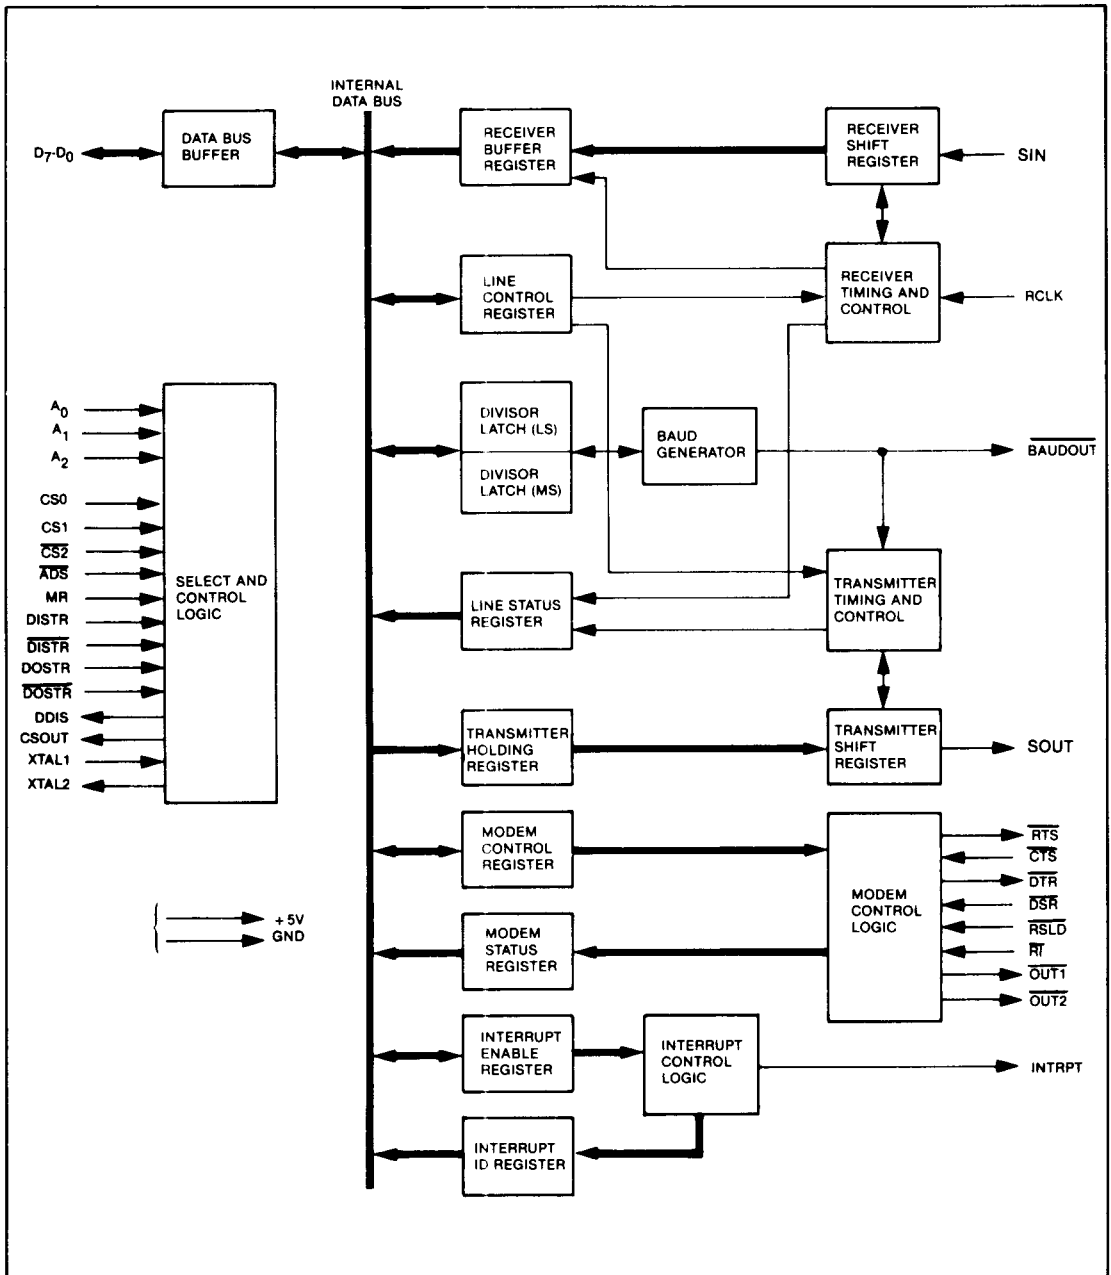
INTERNAL DATA BUS

$D_7$-$D_0$

DATA BUS BUFFER

RECEIVER BUFFER REGISTER

RECEIVER SHIFT REGISTER

SIN

LINE CONTROL REGISTER

RECEIVER TIMING AND CONTROL

RCLK

$A_0$
$A_1$
$A_2$
CS0
CS1
$\overline{CS2}$
$\overline{ADS}$
MR
DISTR
$\overline{DISTR}$
DOSTR
$\overline{DOSTR}$
DDIS
CSOUT
XTAL1
XTAL2

SELECT AND CONTROL LOGIC

DIVISOR LATCH (LS)

DIVISOR LATCH (MS)

BAUD GENERATOR

$\overline{BAUDOUT}$

LINE STATUS REGISTER

TRANSMITTER TIMING AND CONTROL

TRANSMITTER HOLDING REGISTER

TRANSMITTER SHIFT REGISTER

SOUT

MODEM CONTROL REGISTER

MODEM CONTROL LOGIC

$\overline{RTS}$
$\overline{CTS}$
$\overline{DTR}$
$\overline{DSR}$
$\overline{RSLD}$
$\overline{RI}$
$\overline{OUT1}$
$\overline{OUT2}$

+ 5V
GND

MODEM STATUS REGISTER

INTERRUPT ENABLE REGISTER

INTERRUPT CONTROL LOGIC

INTRPT

INTERRUPT ID REGISTER